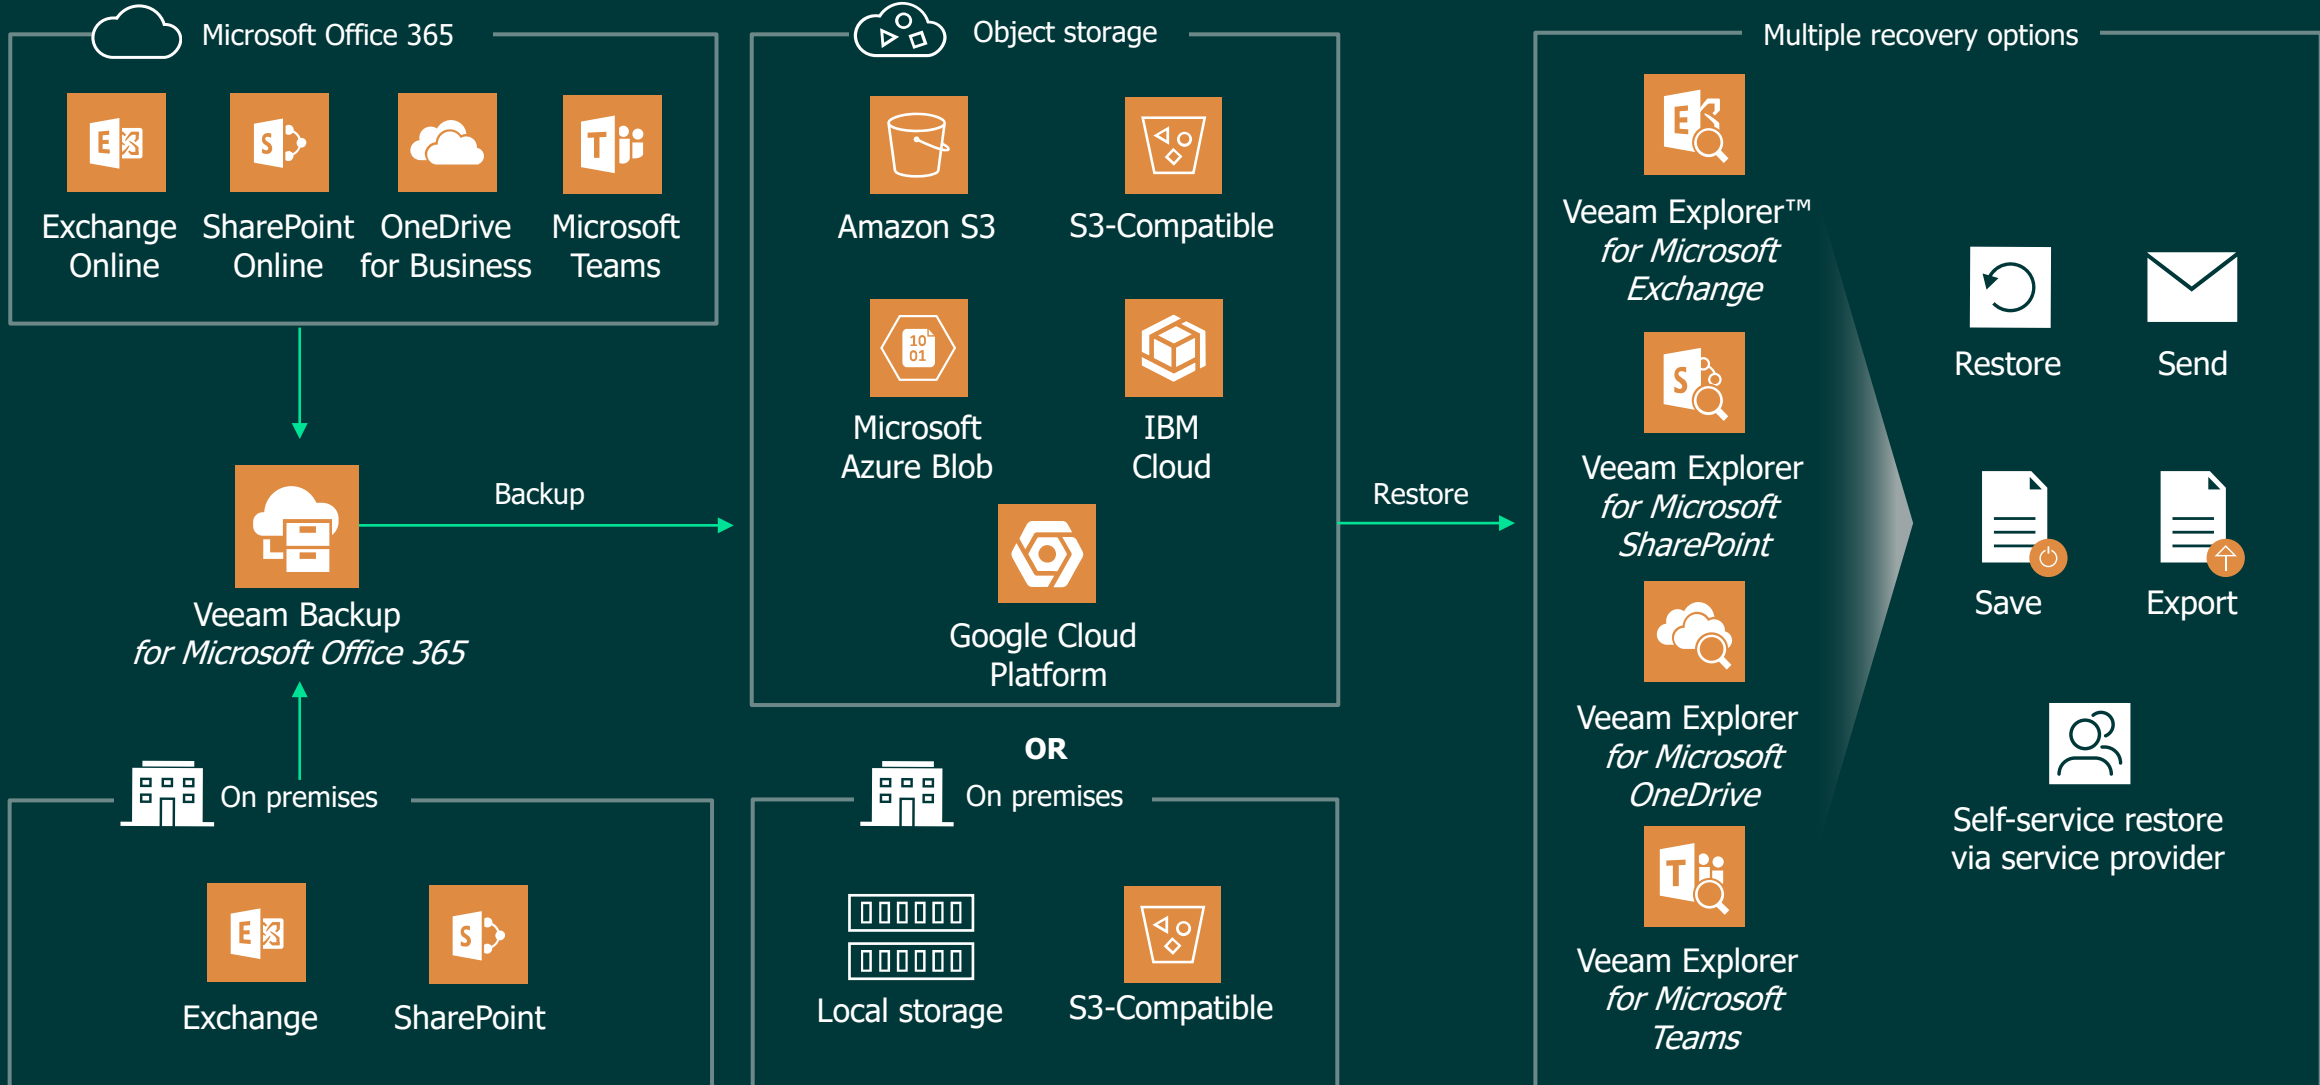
Microsoft Office 365

Exchange Online

SharePoint Online

OneDrive for Business

Microsoft Teams

Veeam Backup *for Microsoft Office 365*

On premises

Exchange

SharePoint

Backup

Object storage

Amazon S3

S3-Compatible

10 01

Microsoft Azure Blob

IBM Cloud

Google Cloud Platform

OR

On premises

Local storage

S3-Compatible

Restore

Multiple recovery options

Veeam Explorer™ *for Microsoft Exchange*

Veeam Explorer *for Microsoft SharePoint*

Veeam Explorer *for Microsoft OneDrive*

Veeam Explorer *for Microsoft Teams*

Restore

Send

Save

Export

Self-service restore via service provider